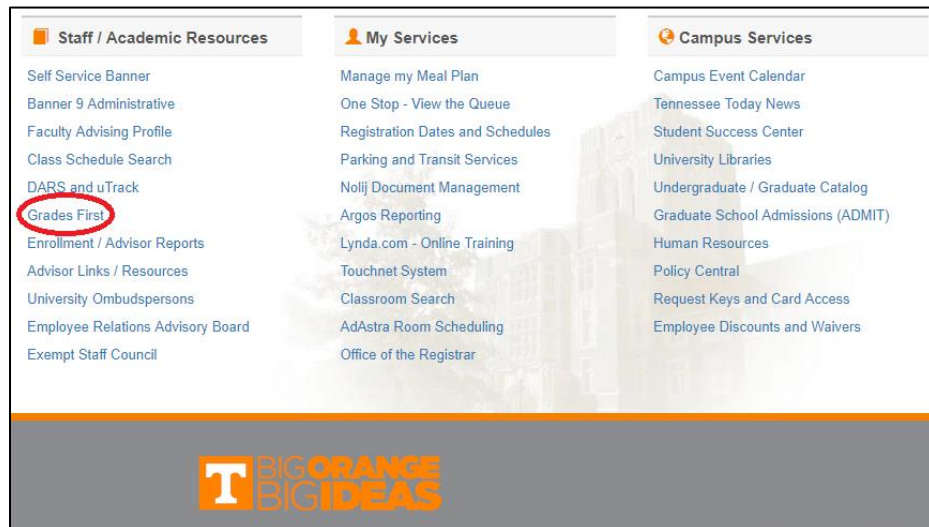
Staff / Academic Resources

Self Service Banner
Banner 9 Administrative
Faculty Advising Profile
Class Schedule Search
DARS and uTrack
Grades First
Enrollment / Advisor Reports
Advisor Links / Resources
University Ombudspersons
Employee Relations Advisory Board
Exempt Staff Council

My Services

Manage my Meal Plan
One Stop - View the Queue
Registration Dates and Schedules
Parking and Transit Services
Nolij Document Management
Argos Reporting
Lynda.com - Online Training
Touchnet System
Classroom Search
AdAstra Room Scheduling
Office of the Registrar

Campus Services

Campus Event Calendar
Tennessee Today News
Student Success Center
University Libraries
Undergraduate / Graduate Catalog
Graduate School Admissions (ADMIT)
Human Resources
Policy Central
Request Keys and Card Access
Employee Discounts and Waivers

T BIG ORANGE BIG IDEAS